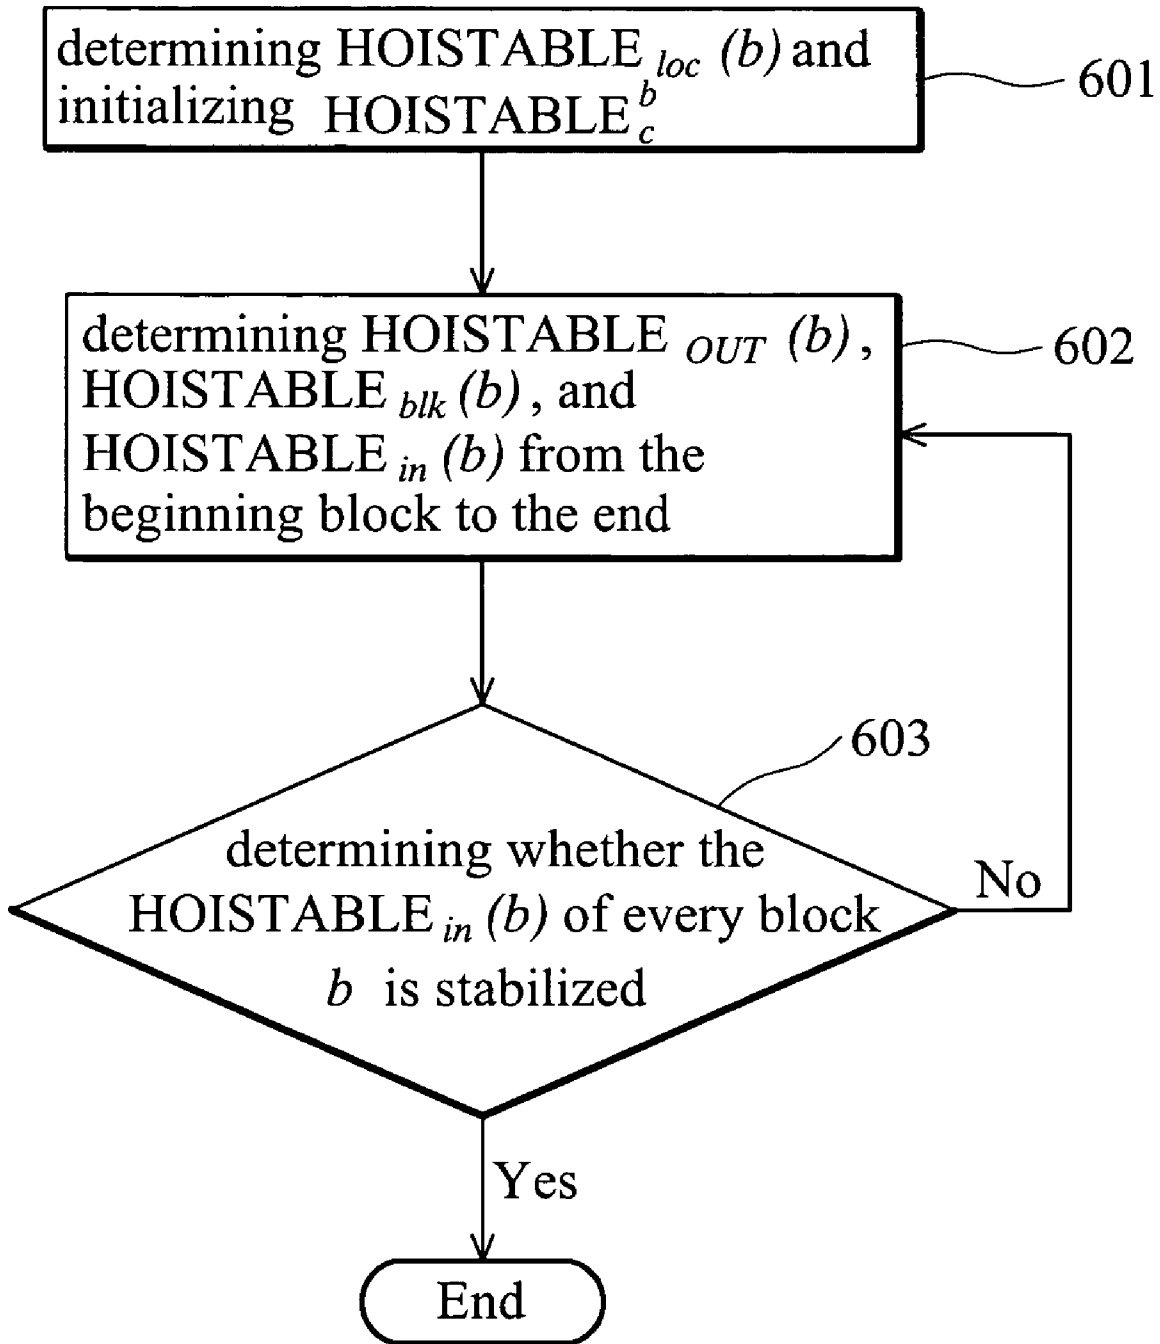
determining $HOISTABLE_{loc}(b)$ and initializing $HOISTABLE_{c}^{b}$

601

determining $HOISTABLE_{OUT}(b)$, $HOISTABLE_{blk}(b)$, and $HOISTABLE_{in}(b)$ from the beginning block to the end

602

603

determining whether the $HOISTABLE_{in}(b)$ of every block $b$ is stabilized

No

Yes

End